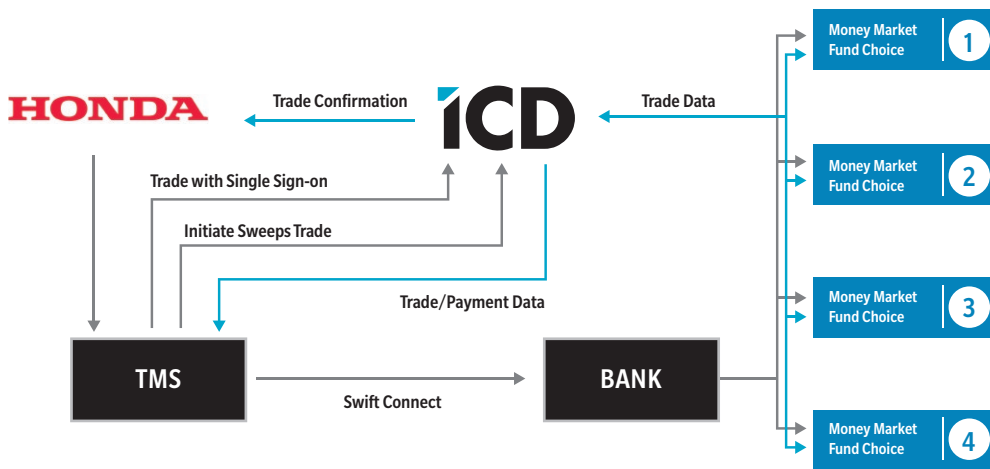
HONDA

Trade Confirmation

ICD

Trade Data

Money Market Fund Choice 1

Trade with Single Sign-on

Initiate Sweeps Trade

Money Market Fund Choice 2

Trade/Payment Data

Money Market Fund Choice 3

TMS

Swift Connect

BANK

Money Market Fund Choice 4